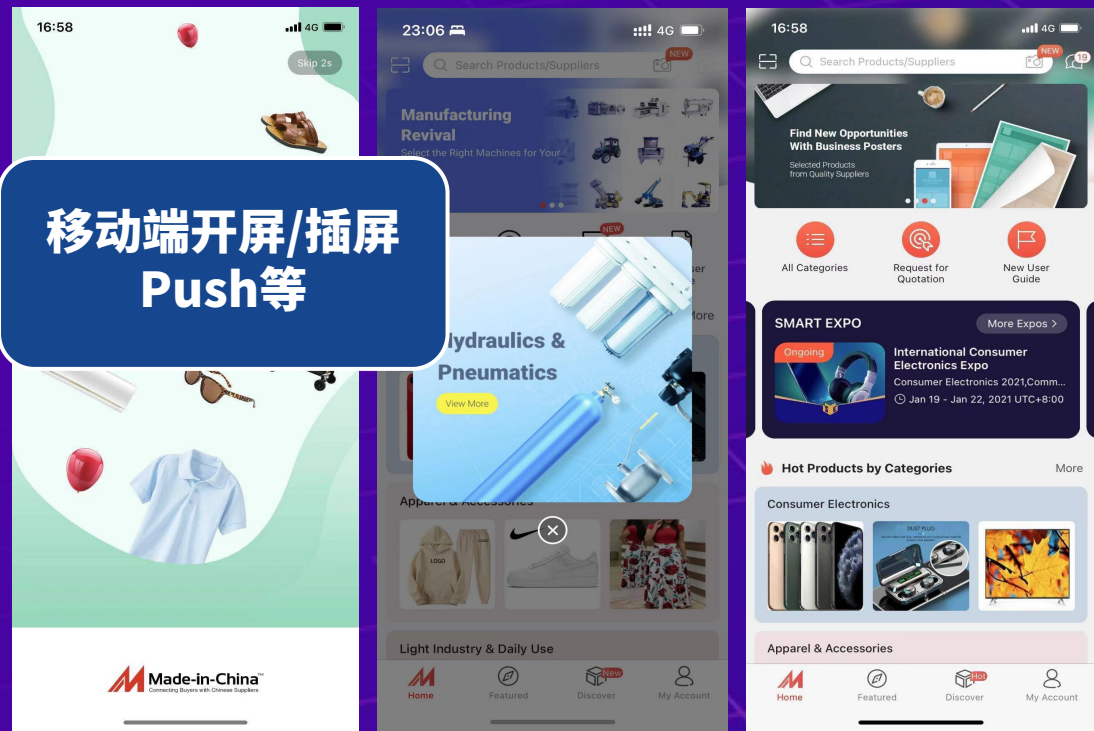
16:58 4G

Skip 2s

移动端开屏/插屏
Push等

Made-in-China
Connecting Buyers with Chinese Suppliers

23:06 4G

Search Products/Suppliers NEW

Manufacturing Revival
Select the Right Machines for Your

NEW

ser

More

ydraulics & Pneumatics

View More

Apparel & Accessories

LOGO

Light Industry & Daily Use

Home Featured New Discover My Account

16:58 4G

Search Products/Suppliers NEW 19

Find New Opportunities With Business Posters
Selected Products from Quality Suppliers

All Categories
Request for Quotation
New User Guide

SMART EXPO
More Expos

Ongoing
International Consumer Electronics Expo
Consumer Electronics 2021,Comm...
Jan 19 - Jan 22, 2021 UTC+8:00

Hot Products by Categories
More

Consumer Electronics

DUST PLUG

Apparel & Accessories

Home Featured Hot Discover My Account